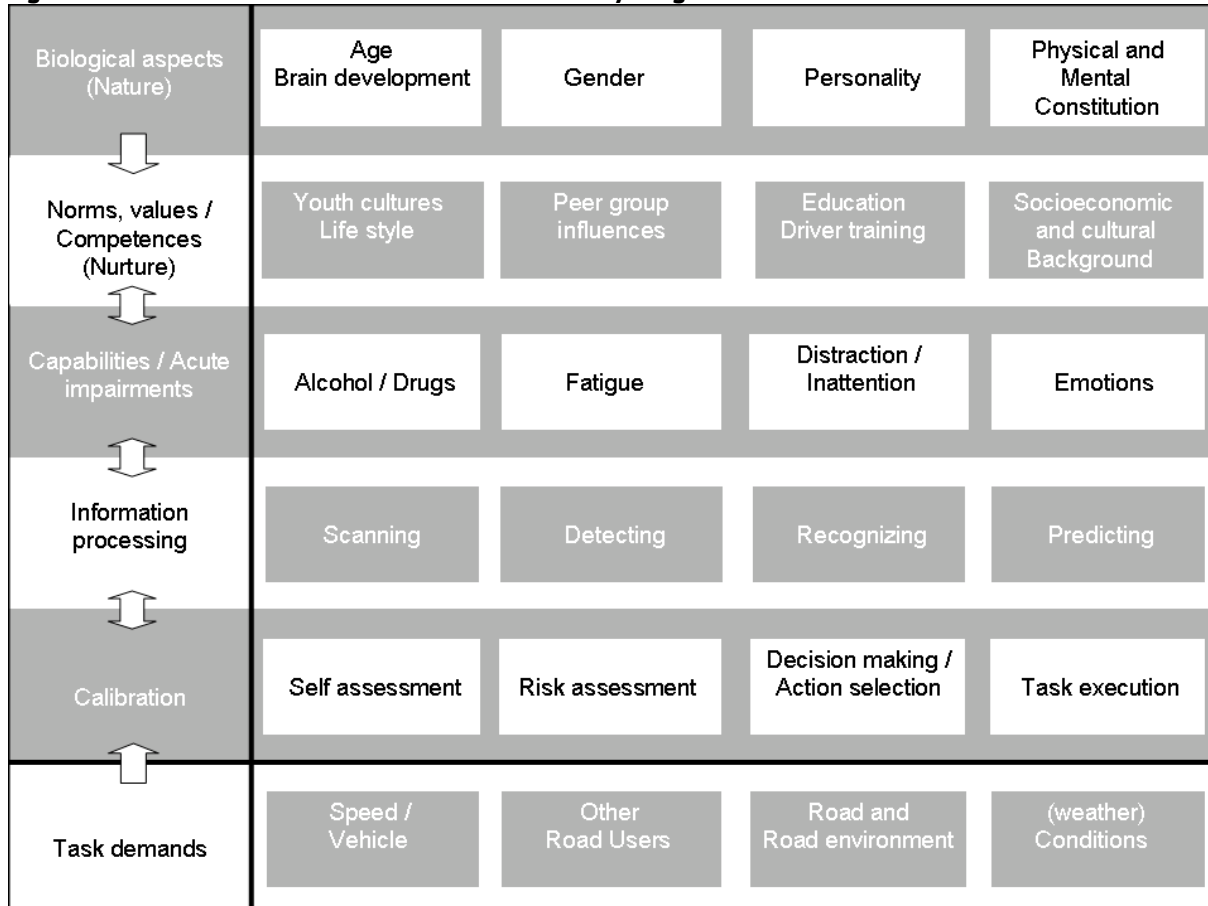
| | | | | |
|---|---|---|---|---|
| Biological aspects (Nature) | Age Brain development | Gender | Personality | Physical and Mental Constitution |
| Norms, values / Competences (Nurture) | Youth cultures Life style | Peer group influences | Education Driver training | Socioeconomic and cultural Background |
| Capabilities / Acute impairments | Alcohol / Drugs | Fatigue | Distraction / Inattention | Emotions |
| Information processing | Scanning | Detecting | Recognizing | Predicting |
| Calibration | Self assessment | Risk assessment | Decision making / Action selection | Task execution |
| Task demands | Speed / Vehicle | Other Road Users | Road and Road environment | (weather) Conditions |